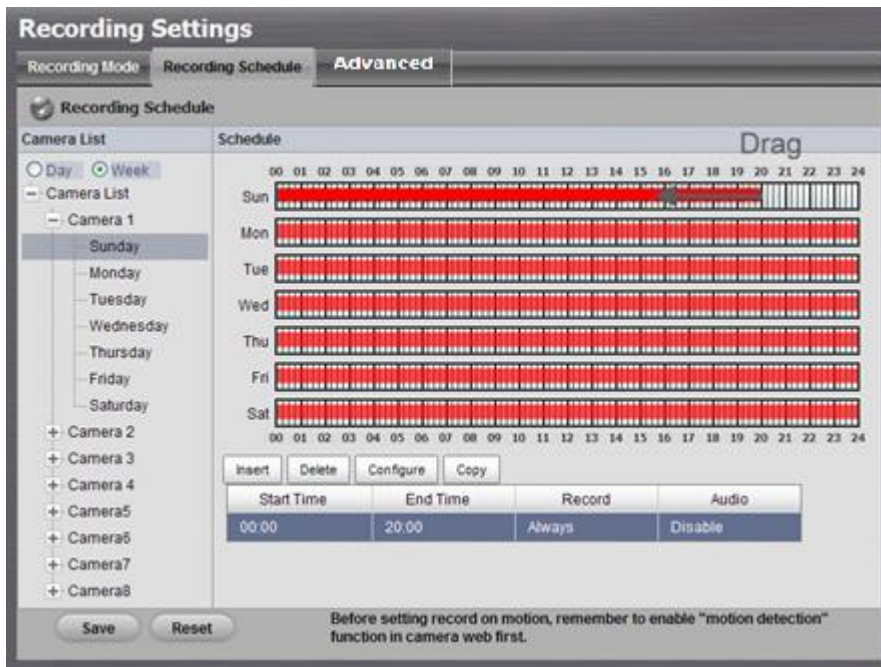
Recording Settings

Recording Mode
Recording Schedule
Advanced

Recording Schedule

Camera List
Schedule
Drag

Day
Week
Camera List
Camera 1
Sunday
Monday
Tuesday
Wednesday
Thursday
Friday
Saturday
Camera 2
Camera 3
Camera 4
Camera5
Camera6
Camera7
Camera8

00 01 02 03 04 05 06 07 08 09 10 11 12 13 14 15 16 17 18 19 20 21 22 23 24
Sun
Mon
Tue
Wed
Thu
Fri
Sat
00 01 02 03 04 05 06 07 08 09 10 11 12 13 14 15 16 17 18 19 20 21 22 23 24

Insert
Delete
Configure
Copy

| Start Time | End Time | Record | Audio |
|---|---|---|---|
| 00:00 | 20:00 | Always | Disable |

Save
Reset

Before setting record on motion, remember to enable "motion detection" function in camera web first.